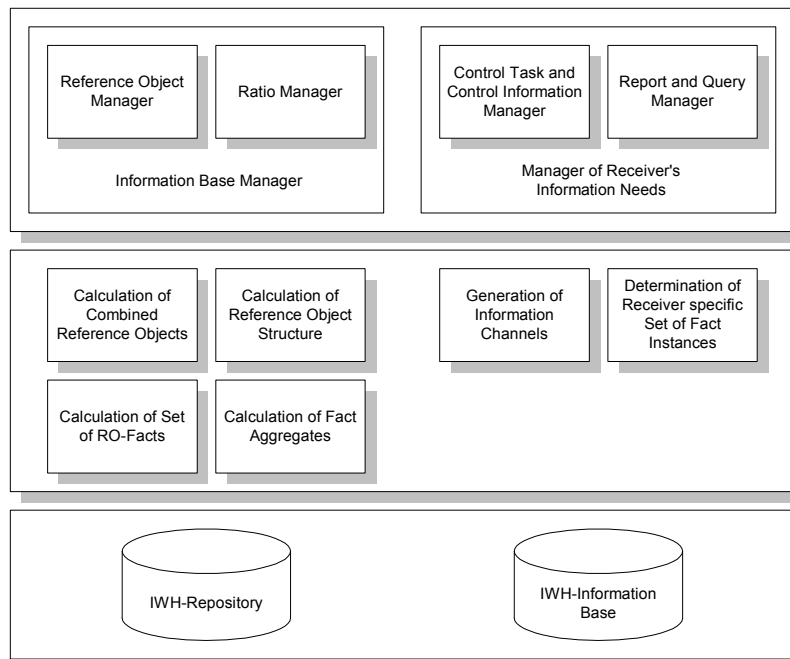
Reference Object Manager

Ratio Manager

Information Base Manager

Control Task and Control Information Manager

Report and Query Manager

Manager of Receiver's Information Needs

Calculation of Combined Reference Objects

Calculation of Reference Object Structure

Calculation of Set of RO-Facts

Calculation of Fact Aggregates

Generation of Information Channels

Determination of Receiver specific Set of Fact Instances

IWH-Repository

IWH-Information Base